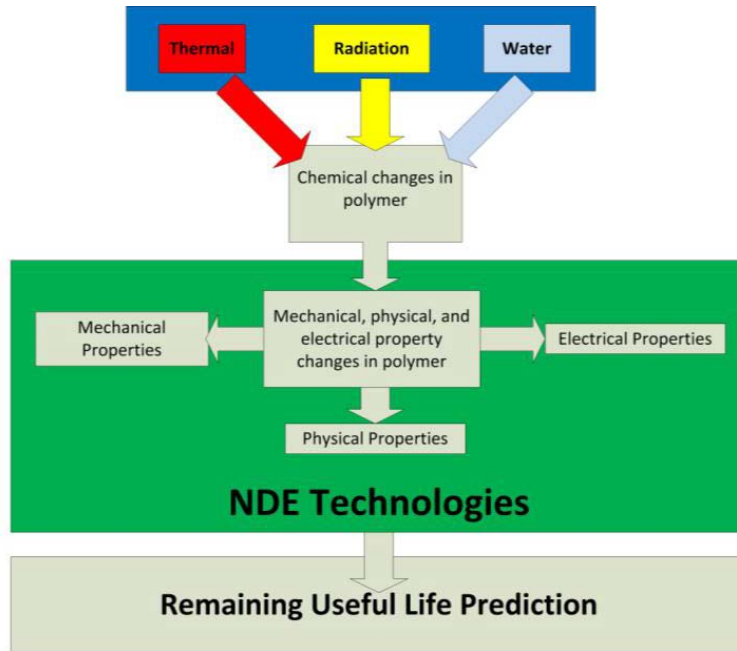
Thermal

Radiation

Water

Chemical changes in polymer

Mechanical Properties

Mechanical, physical, and electrical property changes in polymer

Electrical Properties

Physical Properties

NDE Technologies

Remaining Useful Life Prediction